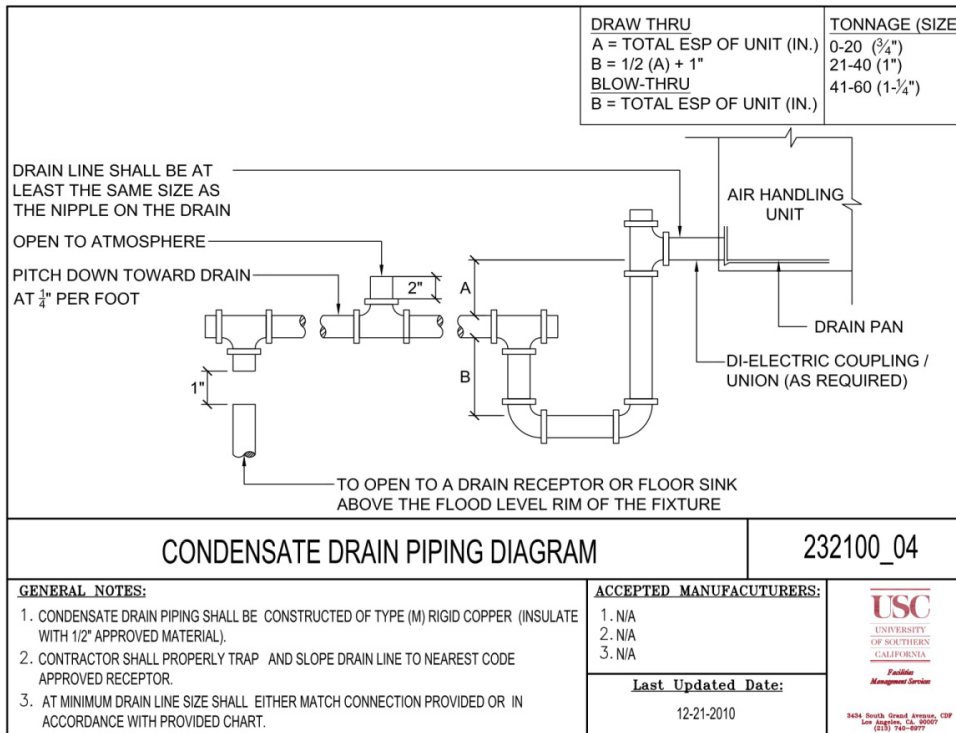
DRAW THRU
A = TOTAL ESP OF UNIT (IN.)
B = 1/2 (A) + 1"
BLOW-THRU
B = TOTAL ESP OF UNIT (IN.)

TONNAGE (SIZE
0-20 ($\frac{3}{4}$")
21-40 (1")
41-60 (1-$\frac{1}{4}$")

DRAIN LINE SHALL BE AT LEAST THE SAME SIZE AS THE NIPPLE ON THE DRAIN

OPEN TO ATMOSPHERE

PITCH DOWN TOWARD DRAIN AT $\frac{1}{4}$" PER FOOT

2"

A

B

1"

AIR HANDLING UNIT

DRAIN PAN

DI-ELECTRIC COUPLING / UNION (AS REQUIRED)

TO OPEN TO A DRAIN RECEPTOR OR FLOOR SINK ABOVE THE FLOOD LEVEL RIM OF THE FIXTURE

CONDENSATE DRAIN PIPING DIAGRAM

232100_04

GENERAL NOTES:
1. CONDENSATE DRAIN PIPING SHALL BE CONSTRUCTED OF TYPE (M) RIGID COPPER (INSULATE WITH 1/2" APPROVED MATERIAL).
2. CONTRACTOR SHALL PROPERLY TRAP AND SLOPE DRAIN LINE TO NEAREST CODE APPROVED RECEPTOR.
3. AT MINIMUM DRAIN LINE SIZE SHALL EITHER MATCH CONNECTION PROVIDED OR IN ACCORDANCE WITH PROVIDED CHART.

ACCEPTED MANUFACUTURERS:
1. N/A
2. N/A
3. N/A

Last Updated Date:
12-21-2010

USC
UNIVERSITY OF SOUTHERN CALIFORNIA
Facilities Management Services
3434 South Grand Avenue, CDF
Los Angeles, CA. 90007
(213) 740-6977